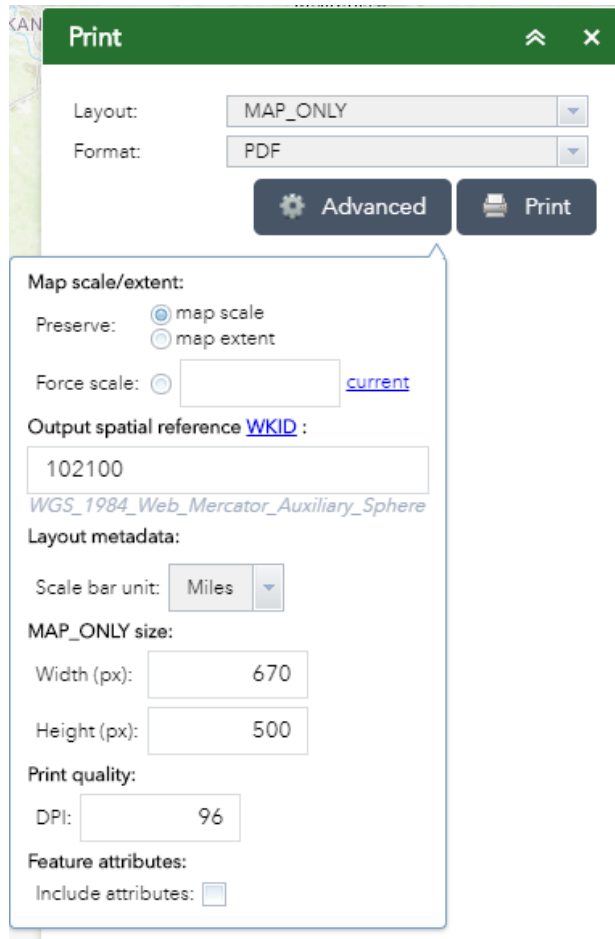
KAN

Print

Layout: MAP_ONLY

Format: PDF

Advanced

Print

Map scale/extent:

Preserve: map scale

map extent

Force scale: current

Output spatial reference WKID :

102100

WGS_1984_Web_Mercator_Auxiliary_Sphere

Layout metadata:

Scale bar unit: Miles

MAP_ONLY size:

Width (px): 670

Height (px): 500

Print quality:

DPI: 96

Feature attributes:

Include attributes: